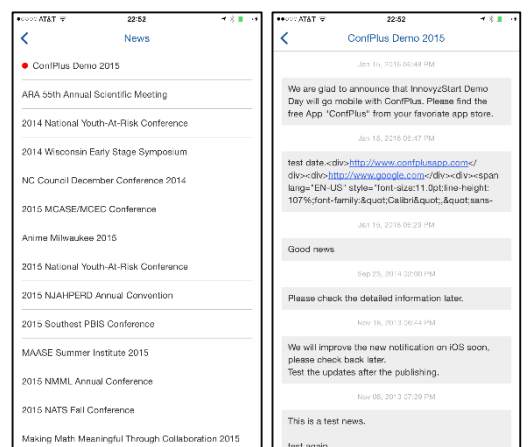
●○○○○ AT&T 22:52

News

ConfPlus Demo 2015

ARA 55th Annual Scientific Meeting

2014 National Youth-At-Risk Conference

2014 Wisconsin Early Stage Symposium

NC Council December Conference 2014

2015 MCASE/MCEC Conference

Anime Milwaukee 2015

2015 National Youth-At-Risk Conference

2015 NJAHPERD Annual Convention

2015 Southest PBIS Conference

MAASE Summer Institute 2015

2015 NMML Annual Conference

2015 NATS Fall Conference

Making Math Meaningful Through Collaboration 2015

●○○○○ AT&T 22:52

ConfPlus Demo 2015

Jan 15, 2016 06:44 PM

We are glad to announce that InnovyzStart Demo Day will go mobile with ConfPlus. Please find the free App "ConfPlus" from your favoriate app store.

Jan 15, 2016 05:47 PM

test date.<div>http://www.confplusapp.com</div><div>http://www.google.com</div><div><span lang="EN-US" style="font-size:11.0pt;line-height:107%;font-family:&quot;Calibri&quot;,&quot;sans-

Jan 15, 2016 05:29 PM

Good news

Sep 25, 2014 02:00 PM

Please check the detailed information later.

Nov 18, 2013 06:44 PM

We will improve the new notification on iOS soon, please check back later.
Test the updates after the publishing.

Nov 08, 2013 07:29 PM

This is a test news.

test again